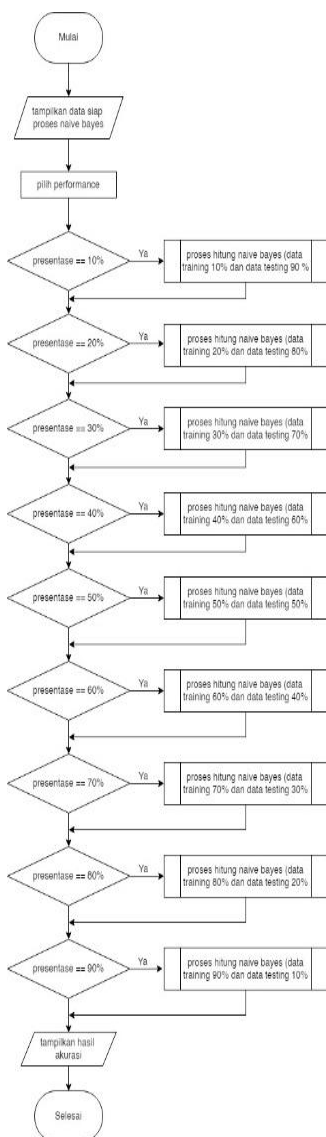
Mulai

tampilkan data siap proses naive bayes

pilih performance

presentase == 10%

Ya

proses hitung naive bayes (data training 10% dan data testing 90 %

presentase == 20%

Ya

proses hitung naive bayes (data training 20% dan data testing 80%

presentase == 30%

Ya

proses hitung naive bayes (data training 30% dan data testing 70%

presentase == 40%

Ya

proses hitung naive bayes (data training 40% dan data testing 60%

presentase == 50%

Ya

proses hitung naive bayes (data training 50% dan data testing 50%

presentase == 60%

Ya

proses hitung naive bayes (data training 60% dan data testing 40%

presentase == 70%

Ya

proses hitung naive bayes (data training 70% dan data testing 30%

presentase == 80%

Ya

proses hitung naive bayes (data training 80% dan data testing 20%

presentase == 90%

Ya

proses hitung naive bayes (data training 90% dan data testing 10%

tampilkan hasil akurasi

Selesai